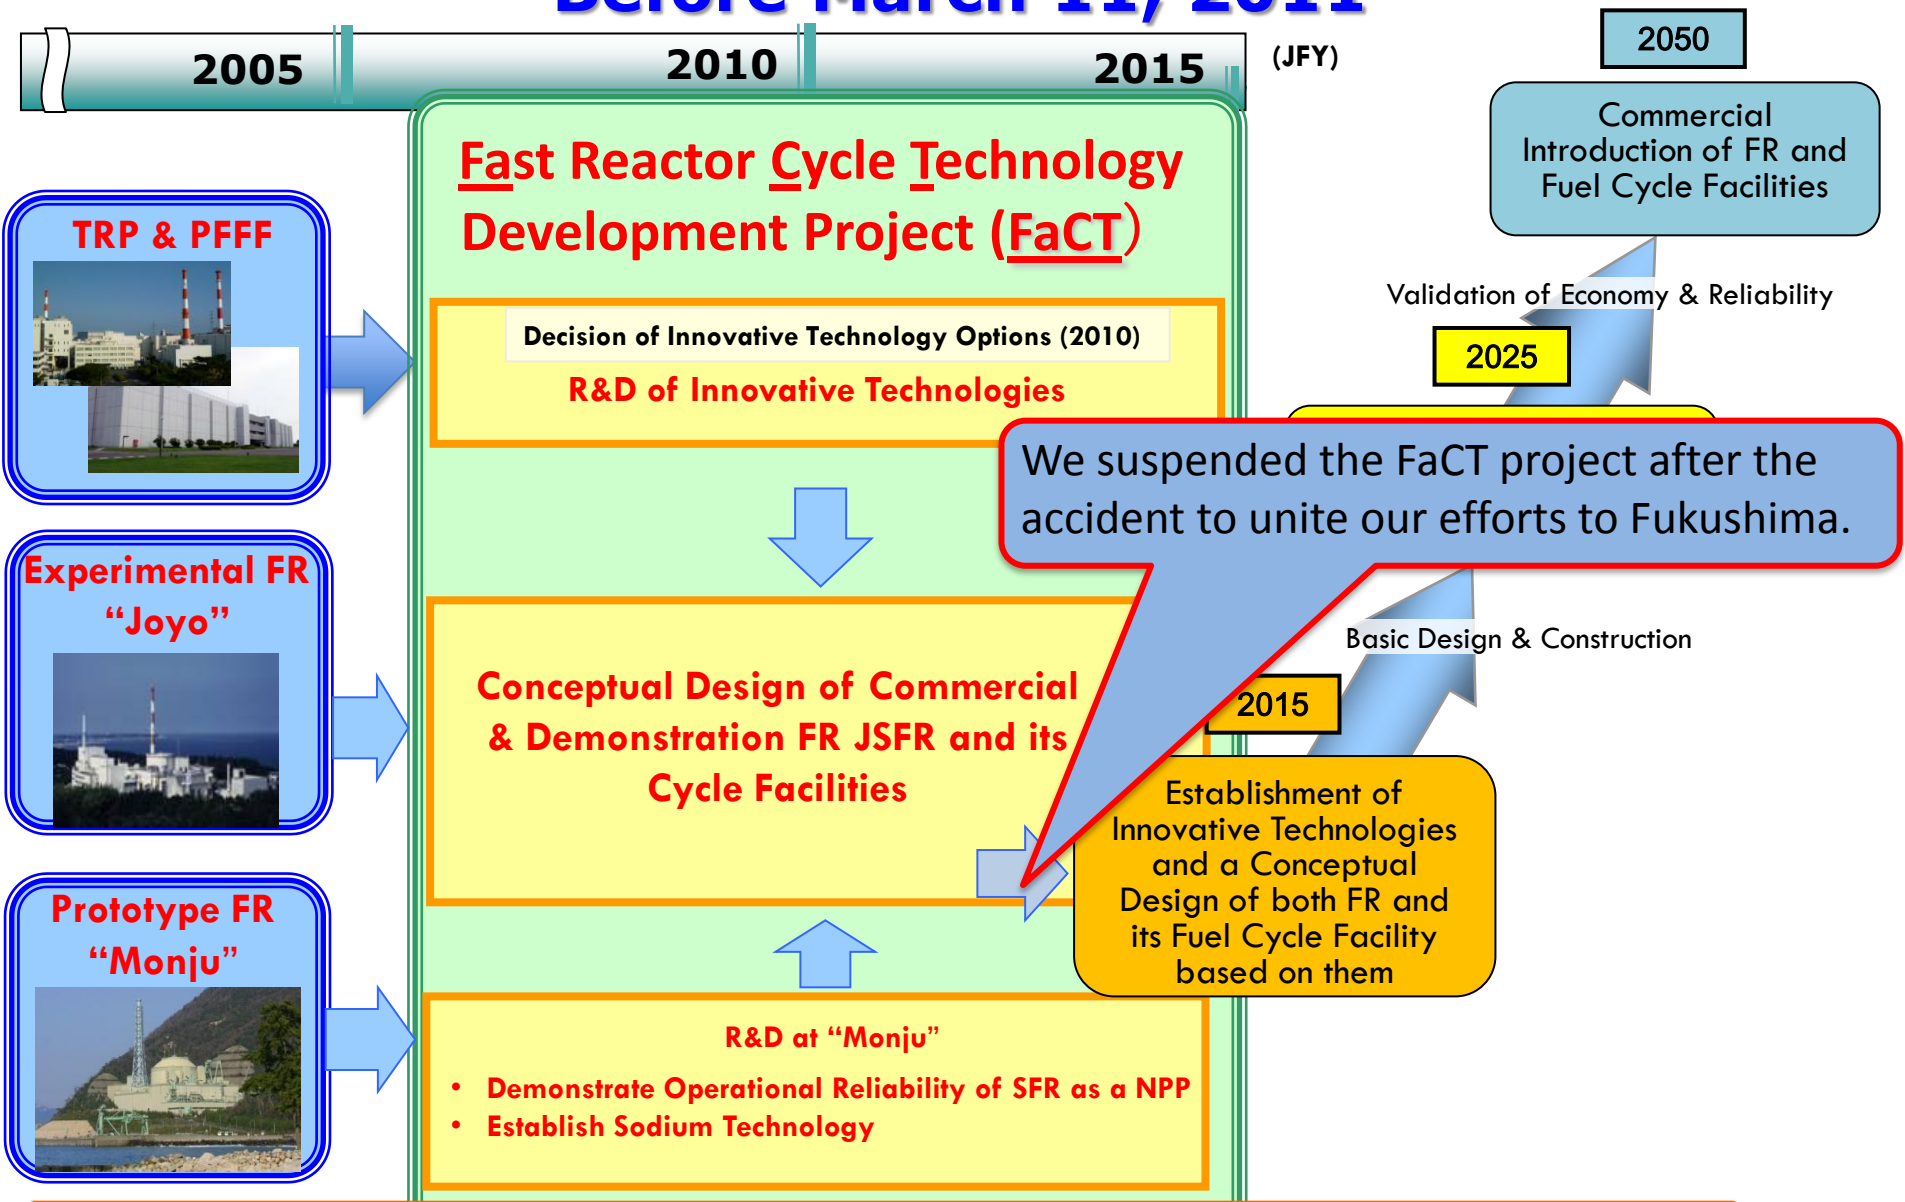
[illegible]

2005 2010 2015 (JFY)

2050

Commercial Introduction of FR and Fuel Cycle Facilities

TRP & PFFF

Fast Reactor Cycle Technology Development Project (FaCT)

Decision of Innovative Technology Options (2010)

R&D of Innovative Technologies

Validation of Economy & Reliability

2025

We suspended the FaCT project after the accident to unite our efforts to Fukushima.

Experimental FR "Joyo"

Conceptual Design of Commercial & Demonstration FR JSFR and its Cycle Facilities

Basic Design & Construction

2015

Establishment of Innovative Technologies and a Conceptual Design of both FR and its Fuel Cycle Facility based on them

Prototype FR "Monju"

R&D at "Monju"

• Demonstrate Operational Reliability of SFR as a NPP
• Establish Sodium Technology